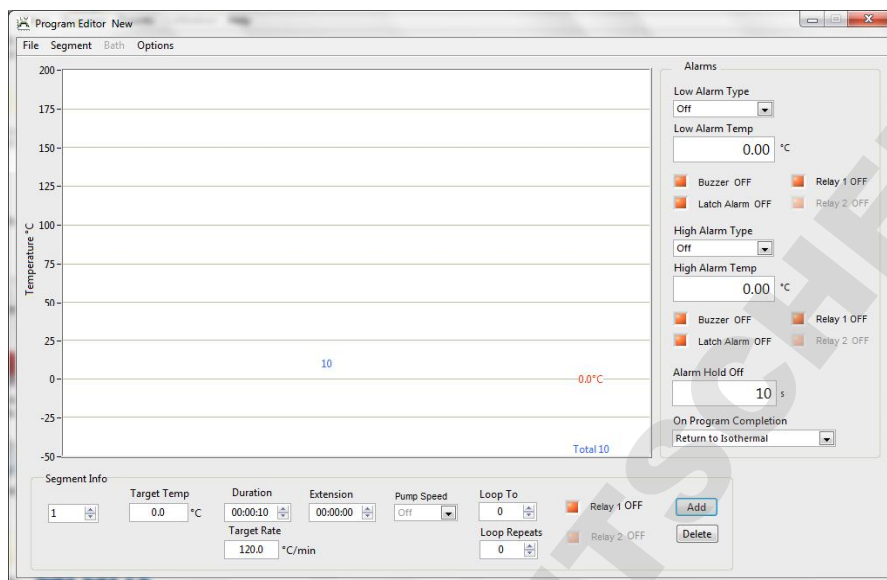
Program Editor New

File Segment Bath Options

200
175
150
125
100
75
50
25
0
-25
-50

Temperature °C

10

0.0°C

Total 10

Alarms

Low Alarm Type
Off

Low Alarm Temp
0.00 °C

Buzzer OFF
Relay 1 OFF
Latch Alarm OFF
Relay 2 OFF

High Alarm Type
Off

High Alarm Temp
0.00 °C

Buzzer OFF
Relay 1 OFF
Latch Alarm OFF
Relay 2 OFF

Alarm Hold Off
10 s

On Program Completion
Return to Isothermal

Segment Info

1

Target Temp
0.0 °C

Duration
00:00:10

Target Rate
120.0 °C/min

Extension
00:00:00

Pump Speed
Off

Loop To
0

Loop Repeats
0

Relay 1 OFF
Relay 2 OFF

Add
Delete